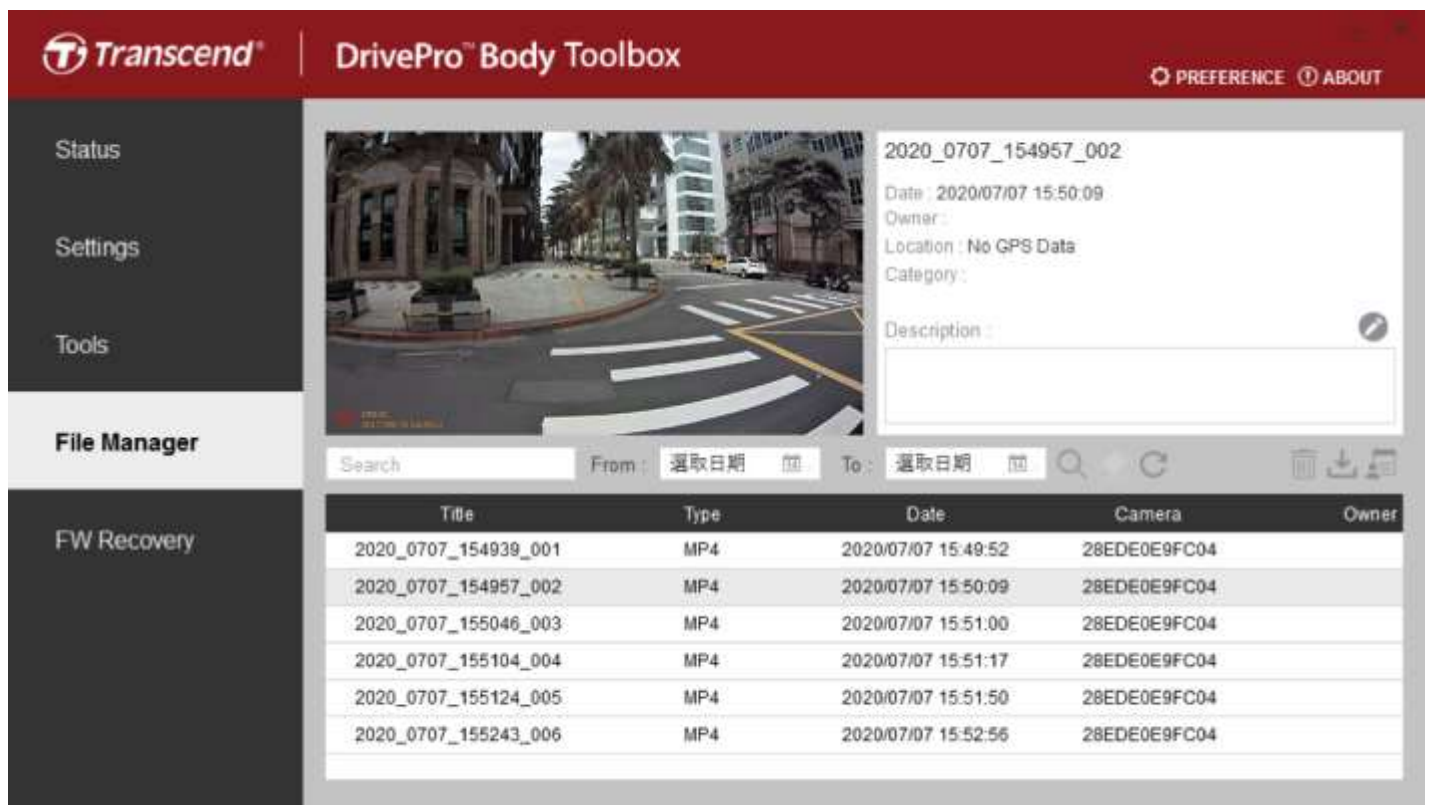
Transcend®

DrivePro™ Body Toolbox

PREFERENCE ABOUT

Status

Settings

Tools

File Manager

FW Recovery

2020_0707_154957_002

Date : 2020/07/07 15:50:09
Owner :
Location : No GPS Data
Category :

Description :

Search

From : 選取日期

To : 選取日期

| Title | Type | Date | Camera | Owner |
|---|---|---|---|---|
| 2020_0707_154939_001 | MP4 | 2020/07/07 15:49:52 | 28EDE0E9FC04 | |
| 2020_0707_154957_002 | MP4 | 2020/07/07 15:50:09 | 28EDE0E9FC04 | |
| 2020_0707_155046_003 | MP4 | 2020/07/07 15:51:00 | 28EDE0E9FC04 | |
| 2020_0707_155104_004 | MP4 | 2020/07/07 15:51:17 | 28EDE0E9FC04 | |
| 2020_0707_155124_005 | MP4 | 2020/07/07 15:51:50 | 28EDE0E9FC04 | |
| 2020_0707_155243_006 | MP4 | 2020/07/07 15:52:56 | 28EDE0E9FC04 | |